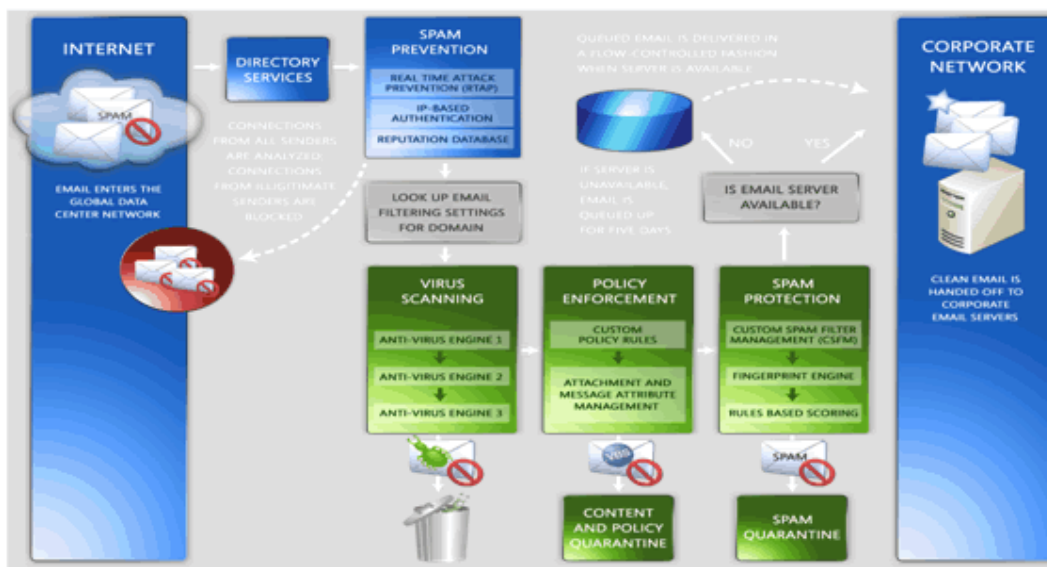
INTERNET

SPAM

EMAIL ENTERS THE GLOBAL DATA CENTER NETWORK

DIRECTORY SERVICES

CONNECTIONS FROM ALL SENDERS ARE ANALYZED CONNECTIONS FROM ILLEGITIMATE SENDERS ARE BLOCKED

SPAM PREVENTION

REAL TIME ATTACK PREVENTION (RTAP)

IP-BASED AUTHENTICATION

REPUTATION DATABASE

LOOK UP EMAIL FILTERING SETTINGS FOR DOMAIN

QUEUED EMAIL IS DELIVERED IN A FLOW-CONTROLLED FASHION WHEN SERVER IS AVAILABLE

NO

YES

IF SERVER IS UNAVAILABLE, EMAIL IS QUEUED UP FOR FIVE DAYS

IS EMAIL SERVER AVAILABLE?

CORPORATE NETWORK

CLEAN EMAIL IS HANDED OFF TO CORPORATE EMAIL SERVERS

VIRUS SCANNING

ANTI-VIRUS ENGINE 1

ANTI-VIRUS ENGINE 2

ANTI-VIRUS ENGINE 3

POLICY ENFORCEMENT

CUSTOM POLICY RULES

ATTACHMENT AND MESSAGE ATTRIBUTE MANAGEMENT

SPAM PROTECTION

CUSTOM SPAM FILTER MANAGEMENT (CSFM)

FINGERPRINT ENGINE

RULES BASED SCORING

VBS

CONTENT AND POLICY QUARANTINE

SPAM

SPAM QUARANTINE